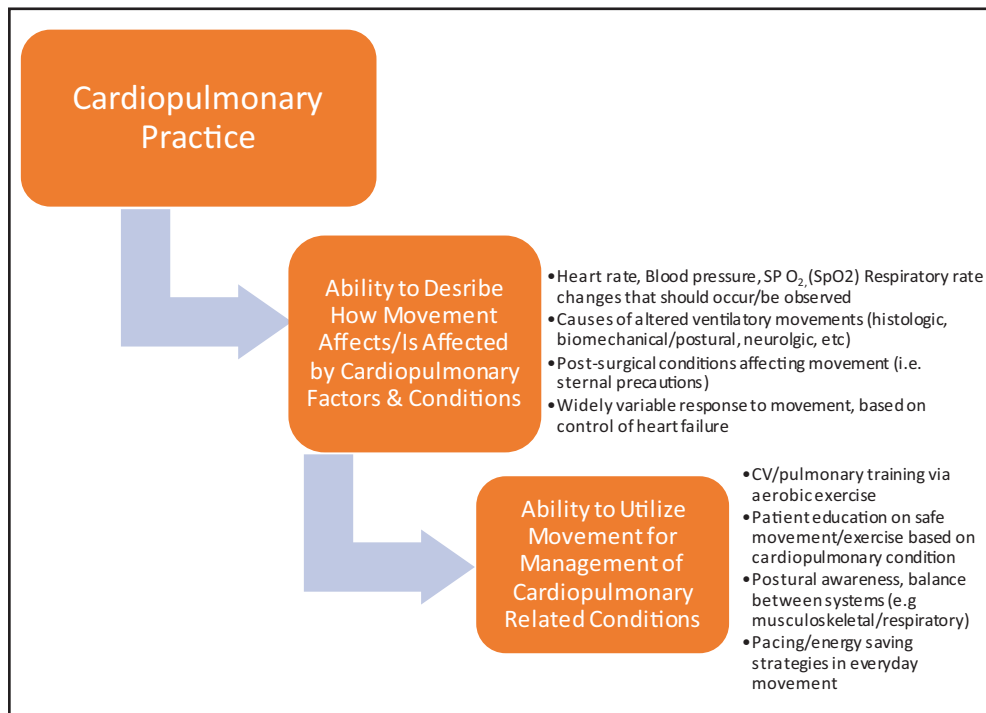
Cardiopulmonary Practice

Ability to Desribe How Movement Affects/Is Affected by Cardiopulmonary Factors & Conditions

• Heart rate, Blood pressure, SP $O_{2,}$ (SpO2) Respiratory rate changes that should occur/be observed
• Causes of altered ventilatory movements (histologic, biomechanical/postural, neurolgic, etc)
• Post-surgical conditions affecting movement (i.e. sternal precautions)
• Widely variable response to movement, based on control of heart failure

Ability to Utilize Movement for Management of Cardiopulmonary Related Conditions

• CV/pulmonary training via aerobic exercise
• Patient education on safe movement/exercise based on cardiopulmonary condition
• Postural awareness, balance between systems (e.g musculoskeletal/respiratory)
• Pacing/energy saving strategies in everyday movement